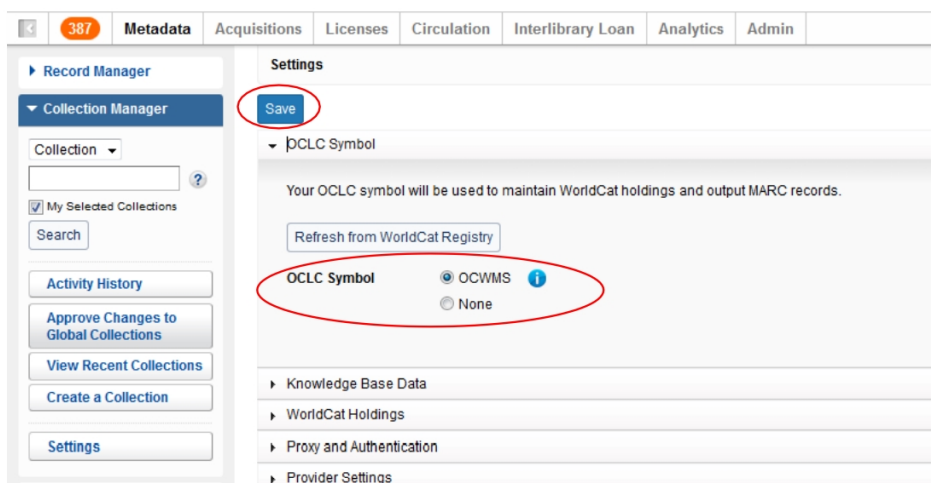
387 Metadata Acquisitions Licenses Circulation Interlibrary Loan Analytics Admin

Record Manager

Collection Manager

Collection

?

My Selected Collections

Search

Activity History

Approve Changes to Global Collections

View Recent Collections

Create a Collection

Settings

Settings

Save

OCLC Symbol

Your OCLC symbol will be used to maintain WorldCat holdings and output MARC records.

Refresh from WorldCat Registry

OCLC Symbol OCWMS

None

Knowledge Base Data

WorldCat Holdings

Proxy and Authentication

Provider Settings